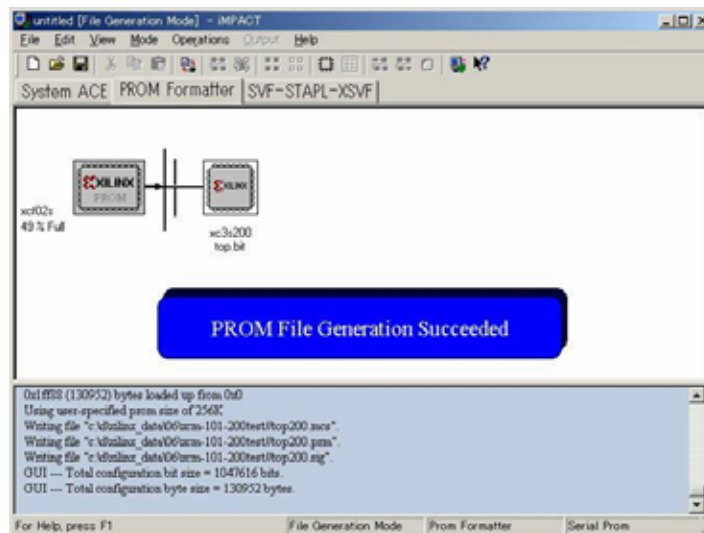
untitled [File Generation Mode] - iMPACT

File Edit View Mode Operations Output Help

System ACE PROM Formatter SVF-STAPL-XSVF

XILINX PROM

xcf02s
49 % Full

XILINX

xc3s200
top.bit

PROM File Generation Succeeded

0x1ff88 (130952) bytes loaded up from 0x0
Using user-specified prom size of 256K
Writing file "c:\ds\xilinx_data\06\nrm-101-200test\top200.mcs".
Writing file "c:\ds\xilinx_data\06\nrm-101-200test\top200.prm".
Writing file "c:\ds\xilinx_data\06\nrm-101-200test\top200.sig".
GUI --- Total configuration bit size = 1047616 bits.
GUI --- Total configuration byte size = 130952 bytes.

For Help, press F1 | File Generation Mode | Prom Formatter | Serial Prom